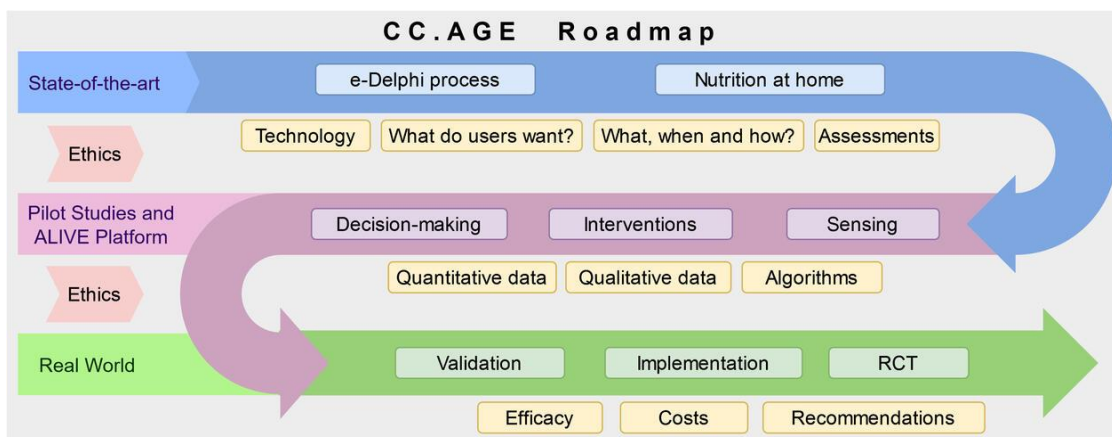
CC.AGE Roadmap

State-of-the-art

e-Delphi process

Nutrition at home

Ethics

Technology

What do users want?

What, when and how?

Assessments

Pilot Studies and ALIVE Platform

Decision-making

Interventions

Sensing

Ethics

Quantitative data

Qualitative data

Algorithms

Real World

Validation

Implementation

RCT

Efficacy

Costs

Recommendations